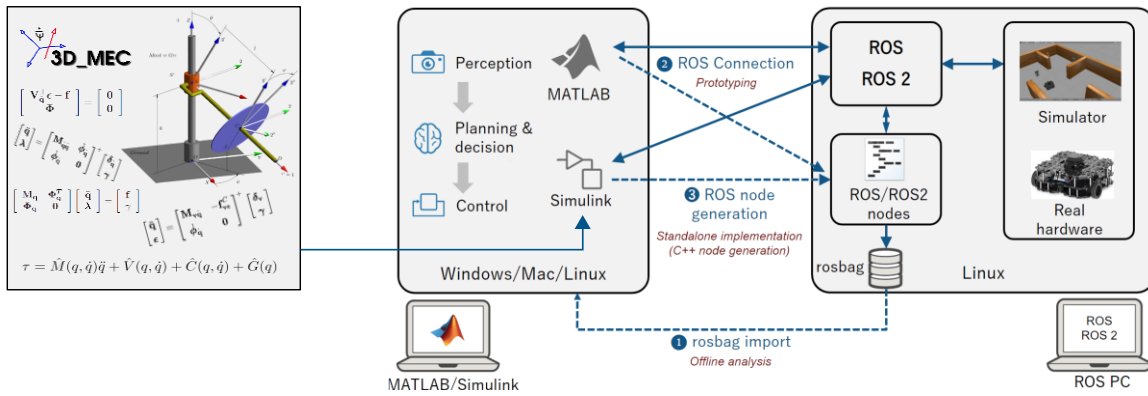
3D_MEC

$\begin{bmatrix} \mathbf{V}_{\dot{q}} \, \epsilon - \mathbf{f} \\ \Phi \end{bmatrix} = \begin{bmatrix} 0 \\ 0 \end{bmatrix}$

$\begin{bmatrix} \ddot{q} \\ \lambda \end{bmatrix} = \begin{bmatrix} \mathbf{M}_{\dot{q}\dot{q}} & \phi_{\dot{q}} \\ \phi_{\dot{q}} & 0 \end{bmatrix}^{+} \begin{bmatrix} \delta \\ \gamma \end{bmatrix}$

$\begin{bmatrix} \mathbf{M}_{\mathbf{q}} & \Phi_{\mathbf{q}}^{T} \\ \Phi_{\mathbf{q}} & 0 \end{bmatrix} \begin{bmatrix} \ddot{q} \\ \lambda \end{bmatrix} = \begin{bmatrix} \mathbf{f} \\ \gamma \end{bmatrix}$

$\begin{bmatrix} \ddot{q} \\ \epsilon \end{bmatrix} = \begin{bmatrix} \mathbf{M}_{\dot{q}\dot{q}} & \mathbf{C}_{\dot{q}}^{T} \\ \phi_{\mathbf{q}} & 0 \end{bmatrix}^{+} \begin{bmatrix} \delta_{\epsilon} \\ \gamma \end{bmatrix}$

$\tau = \hat{M}(q,\dot{q})\ddot{q} + \hat{V}(q,\dot{q}) + \hat{C}(q,\dot{q}) + \hat{G}(q)$

Perception

Planning & decision

Control

MATLAB

Simulink

Windows/Mac/Linux

2 ROS Connection
Prototyping

3 ROS node generation
Standalone implementation (C++ node generation)

ROS
ROS 2

ROS/ROS2 nodes

Simulator

Real hardware

rosbag

Linux

1 rosbag import
Offline analysis

MATLAB/Simulink

ROS
ROS 2

ROS PC